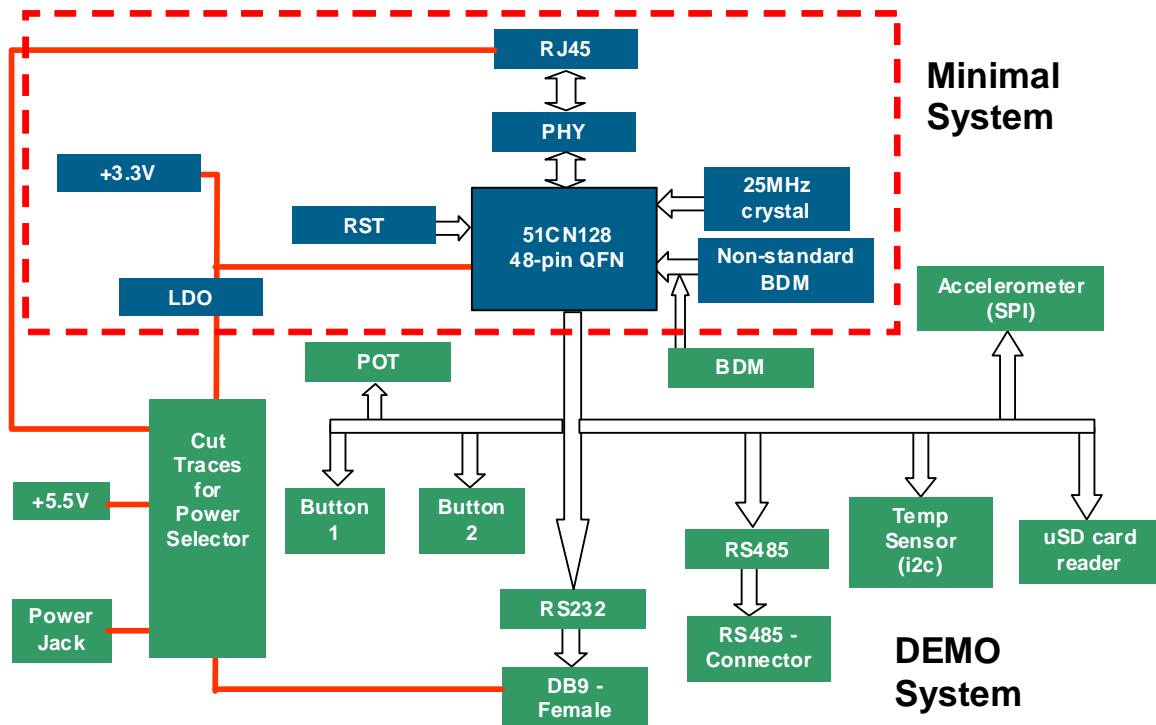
RJ45

Minimal System

PHY

+3.3V

25MHz crystal

RST

51CN128 48-pin QFN

Non-standard BDM

LDO

Accelerometer (SPI)

POT

BDM

Cut Traces for Power Selector

+5.5V

Button 1

Button 2

Temp Sensor (i2c)

uSD card reader

RS485

RS485 - Connector

Power Jack

RS232

DB9 - Female

DEMO System